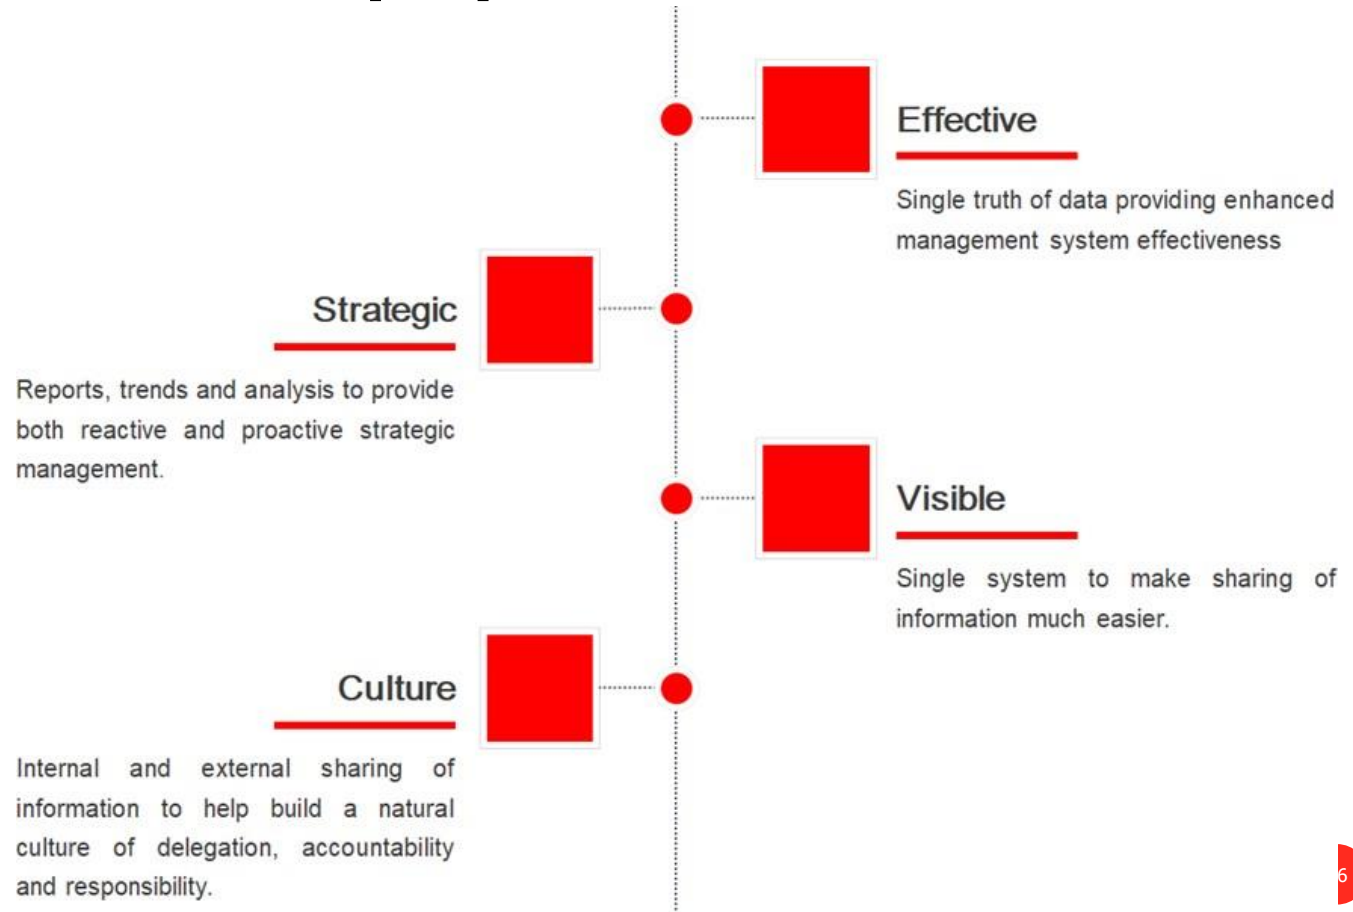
Effective

Single truth of data providing enhanced management system effectiveness

Strategic

Reports, trends and analysis to provide both reactive and proactive strategic management.

Visible

Single system to make sharing of information much easier.

Culture

Internal and external sharing of information to help build a natural culture of delegation, accountability and responsibility.

6